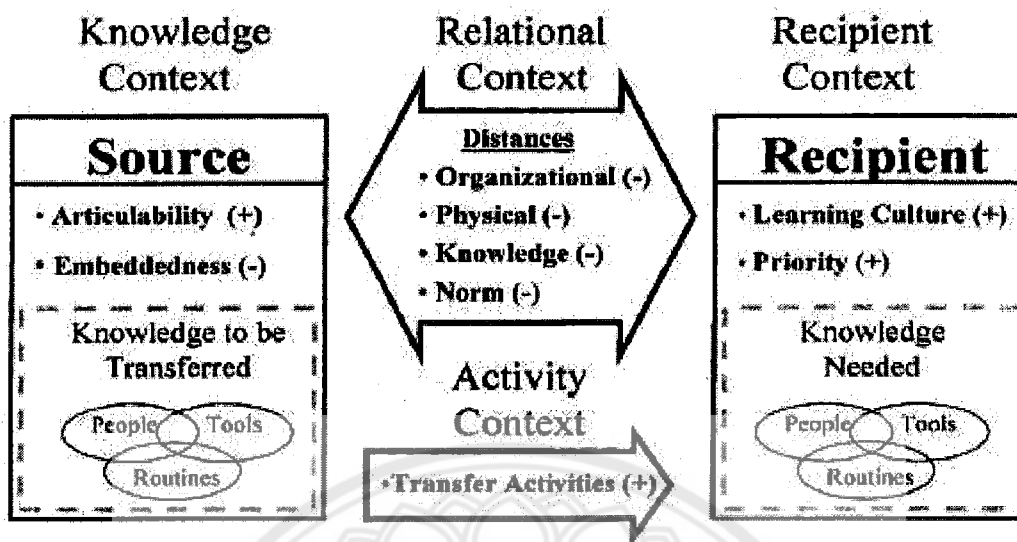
Knowledge Context

Relational Context

Recipient Context

Source

• Articulability (+)

• Embeddedness (-)

Knowledge to be Transferred

People

Tools

Routines

Distances

• Organizational (-)

• Physical (-)

• Knowledge (-)

• Norm (-)

Activity Context

• Transfer Activities (+)

Recipient

• Learning Culture (+)

• Priority (+)

Knowledge Needed

People

Tools

Routines